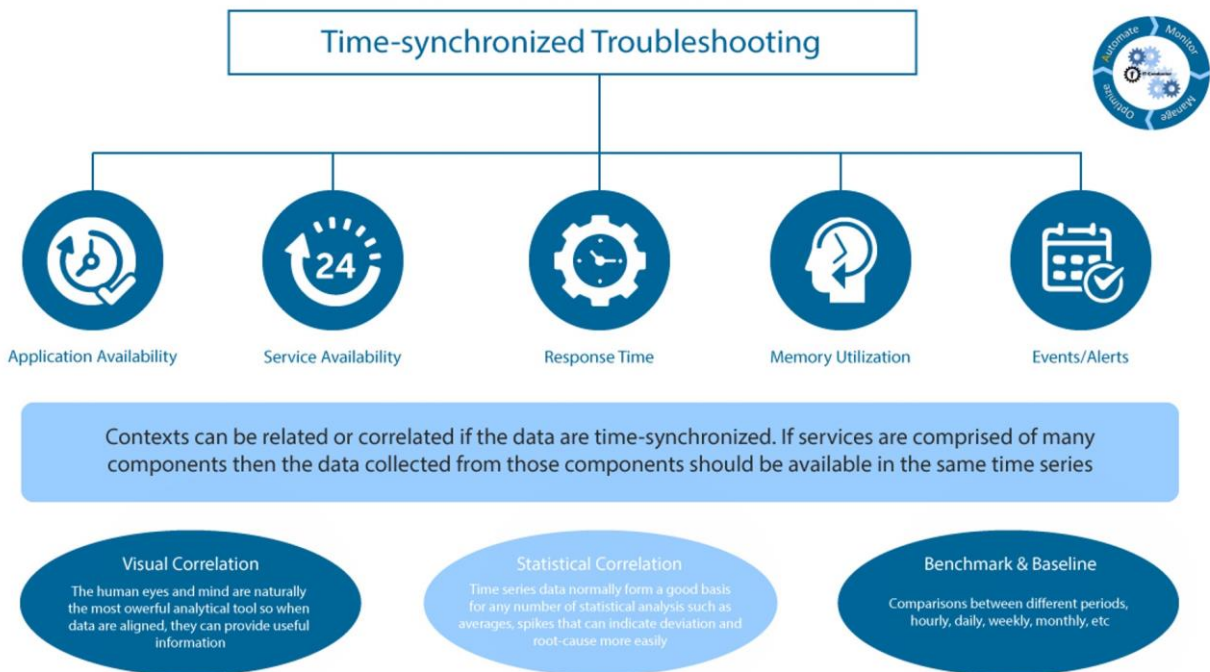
Time-synchronized Troubleshooting

Automate Monitor Optimize Manage

24

Application Availability

Service Availability

Response Time

Memory Utilization

Events/Alerts

Contexts can be related or correlated if the data are time-synchronized. If services are comprised of many components then the data collected from those components should be available in the same time series

Visual Correlation

The human eyes and mind are naturally the most owerful analytical tool so when data are aligned, they can provide useful information

Statistical Correlation

Time series data normally form a good basis for any number of statistical analysis such as averages, spikes that can indicate deviation and root-cause more easily

Benchmark & Baseline

Comparisons between different periods, hourly, daily, weekly, monthly, etc